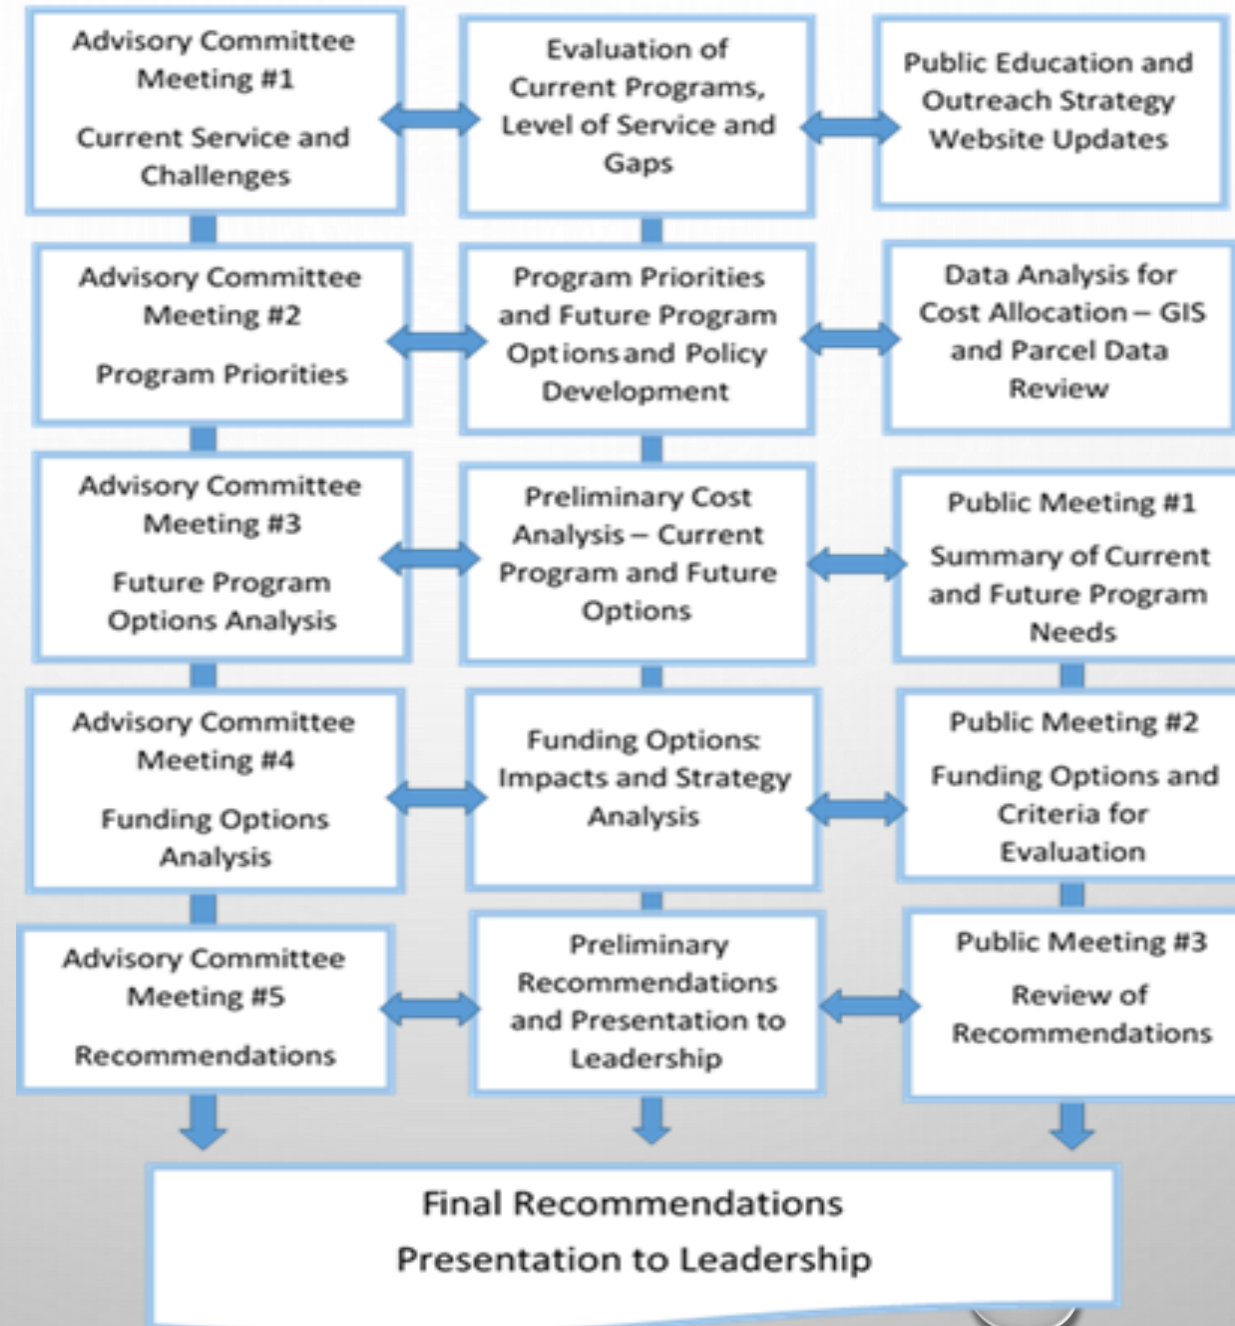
Advisory Committee Meeting #1

Current Service and Challenges

Evaluation of Current Programs, Level of Service and Gaps

Public Education and Outreach Strategy Website Updates

Advisory Committee Meeting #2

Program Priorities

Program Priorities and Future Program Optionsand Policy Development

Data Analysis for Cost Allocation – GIS and Parcel Data Review

Advisory Committee Meeting #3

Future Program Options Analysis

Preliminary Cost Analysis – Current Program and Future Options

Public Meeting #1

Summary of Current and Future Program Needs

Advisory Committee Meeting #4

Funding Options Analysis

Funding Options: Impacts and Strategy Analysis

Public Meeting #2

Funding Options and Criteria for Evaluation

Advisory Committee Meeting #5

Recommendations

Preliminary Recommendations and Presentation to Leadership

Public Meeting #3

Review of Recommendations

Final Recommendations
Presentation to Leadership